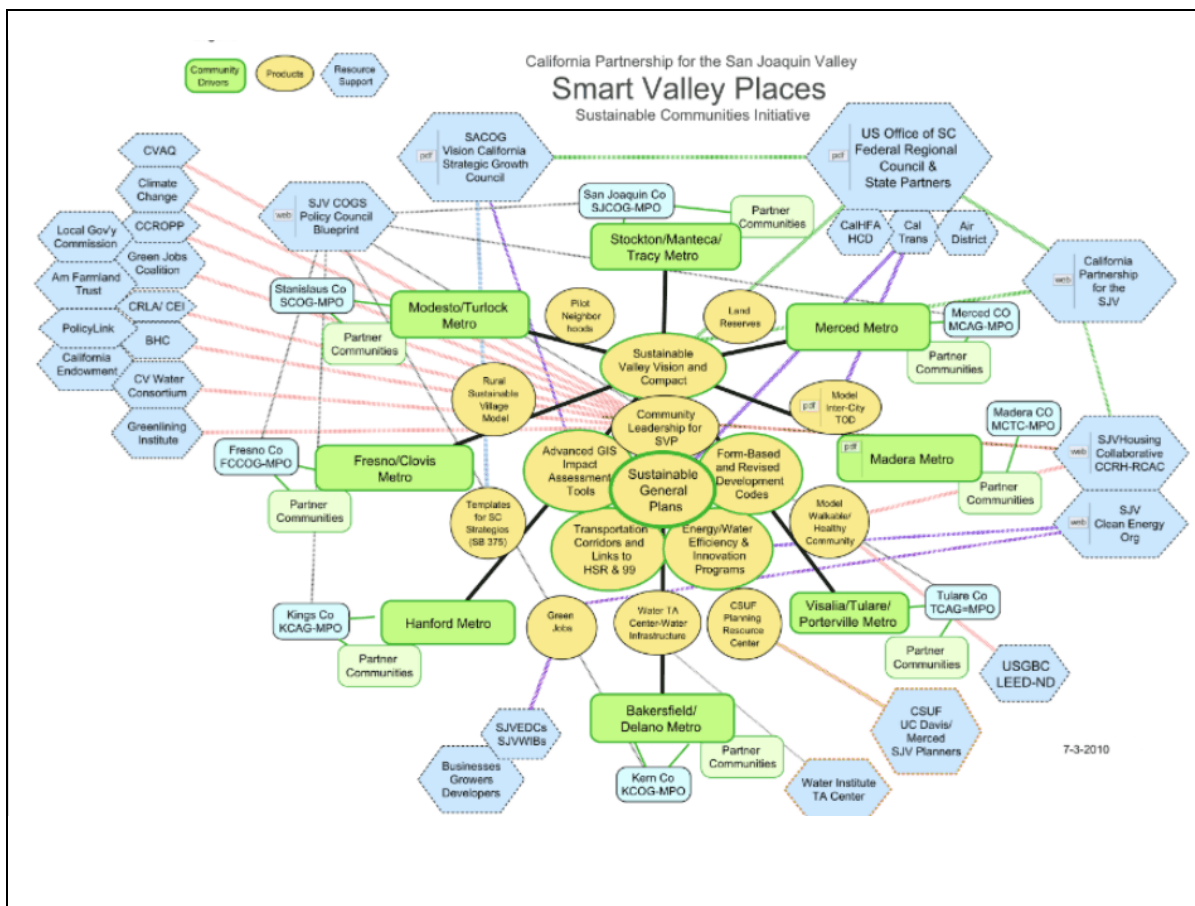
Community Drivers
Products
Resource Support

California Partnership for the San Joaquin Valley
Smart Valley Places
Sustainable Communities Initiative

pdf SACOG Vision California Strategic Growth Council

pdf US Office of SC Federal Regional Council & State Partners

CVAQ
Climate Change
CCROPP
Local Gov'y Commission
Green Jobs Coalition
Am Farmland Trust
CRLA/ CEI
PolicyLink
BHC
California Endowment
CV Water Consortium
Greenlining Institute

web SJV COGS Policy Council Blueprint

San Joaquin Co SJCOG-MPO
Partner Communities
Stockton/Manteca/ Tracy Metro
CalHFA HCD
Cal Trans
Air District
web California Partnership for the SJV

Stanislaus Co SCOG-MPO
Modesto/Turlock Metro
Partner Communities
Pilot Neighbor hoods
Land Reserves
Merced Metro
Merced CO MCAG-MPO
Partner Communities

Sustainable Valley Vision and Compact
Rural Sustainable Village Model
Community Leadership for SVP
pdf Model Inter-City TOD

Madera CO MCTC-MPO
web SJVHousing Collaborative CCRH-RCAC
pdf Madera Metro
Partner Communities

Fresno Co FCCOG-MPO
Fresno/Clovis Metro
Partner Communities
Advanced GIS Impact Assessment Tools
Sustainable General Plans
Form-Based and Revised Development Codes
Model Walkable/ Healthy Community
web SJV Clean Energy Org

Templates for SC Strategies (SB 375)
Transportation Corridors and Links to HSR & 99
Energy/Water Efficiency & Innovation Programs

Kings Co KCAG-MPO
Hanford Metro
Partner Communities
Green Jobs
Water TA Center-Water Infrastructure
CSUF Planning Resource Center
Visalia/Tulare/ Porterville Metro
Tulare Co TCAG=MPO
Partner Communities
USGBC LEED-ND

SJVEDCs SJVWIBs
Businesses Growers Developers
Bakersfield/ Delano Metro
Partner Communities
Kern Co KCOG-MPO
Water Institute TA Center
CSUF UC Davis/ Merced SJV Planners

7-3-2010